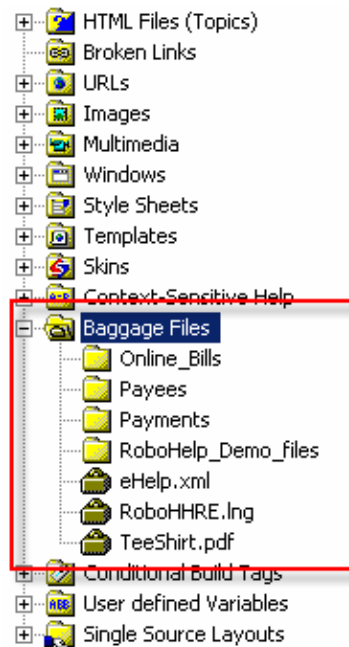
HTML Files (Topics)
Broken Links
URLs
Images
Multimedia
Windows
Style Sheets
Templates
Skins
Context-Sensitive Help
Baggage Files
Online_Bills
Payees
Payments
RoboHelp_Demo_files
eHelp.xml
RoboHHRE.lng
TeeShirt.pdf
Conditional Build Tags
User defined Variables
Single Source Layouts